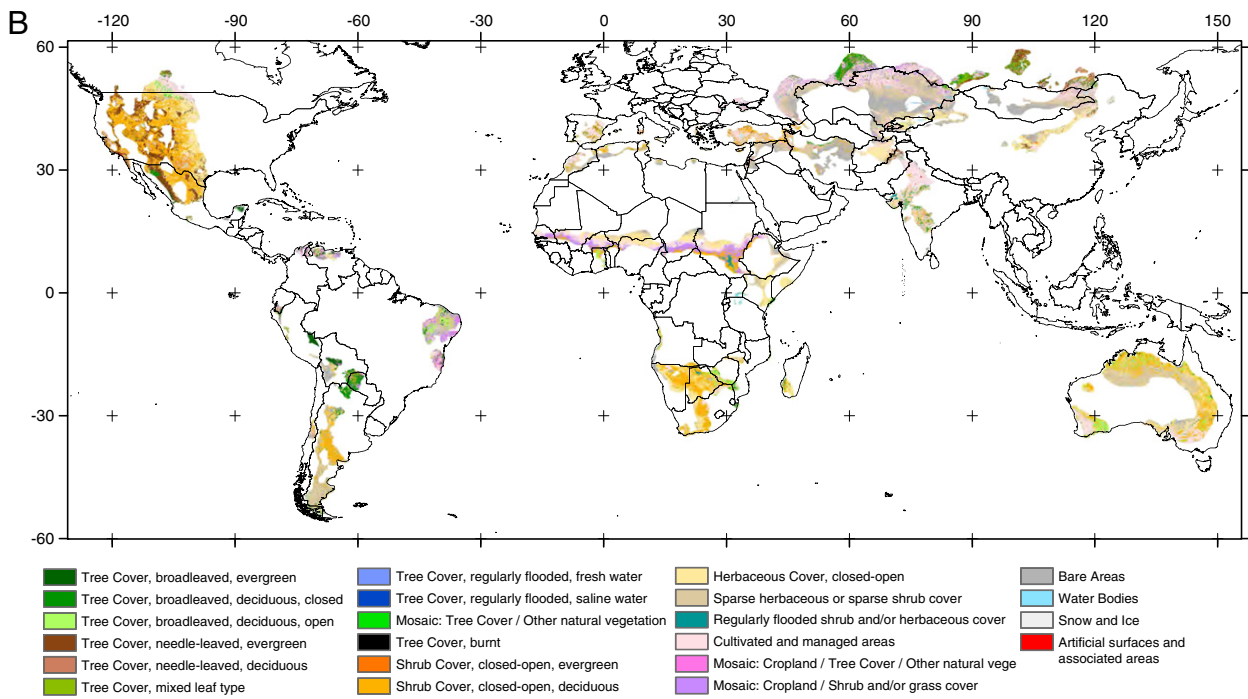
B

-120 -90 -60 -30 0 30 60 90 120 150

60
30
0
-30
-60

Tree Cover, broadleaved, evergreen
Tree Cover, broadleaved, deciduous, closed
Tree Cover, broadleaved, deciduous, open
Tree Cover, needle-leaved, evergreen
Tree Cover, needle-leaved, deciduous
Tree Cover, mixed leaf type

Tree Cover, regularly flooded, fresh water
Tree Cover, regularly flooded, saline water
Mosaic: Tree Cover / Other natural vegetation
Tree Cover, burnt
Shrub Cover, closed-open, evergreen
Shrub Cover, closed-open, deciduous

Herbaceous Cover, closed-open
Sparse herbaceous or sparse shrub cover
Regularly flooded shrub and/or herbaceous cover
Cultivated and managed areas
Mosaic: Cropland / Tree Cover / Other natural vege
Mosaic: Cropland / Shrub and/or grass cover

Bare Areas
Water Bodies
Snow and Ice
Artificial surfaces and associated areas